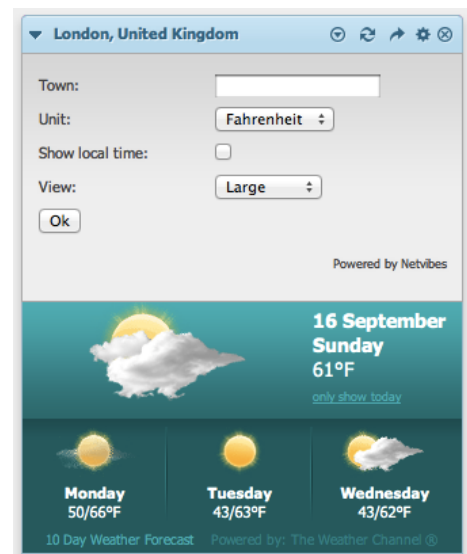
London, United Kingdom

Town:

Unit: Fahrenheit

Show local time:

View: Large

Ok

Powered by Netvibes

16 September
Sunday
61°F
only show today

Monday
50/66°F

Tuesday
43/63°F

Wednesday
43/62°F

10 Day Weather Forecast Powered by: The Weather Channel ®